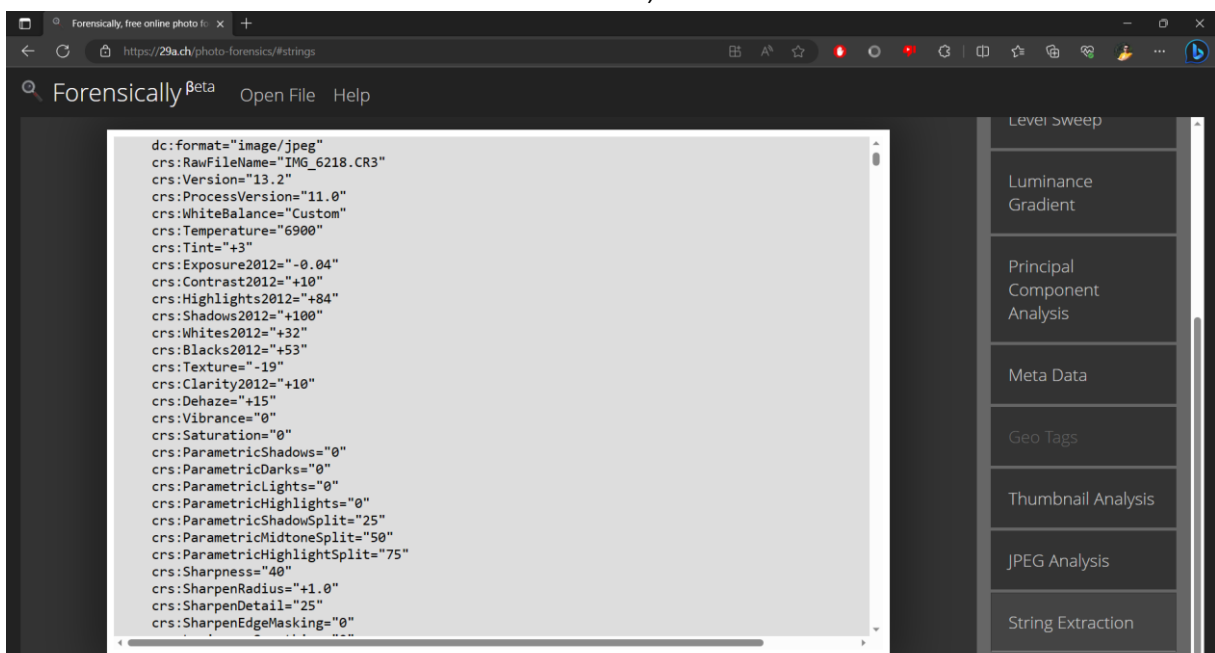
Forensically, free online photo fo ×

https://29a.ch/photo-forensics/#strings

Forensically $^{\beta eta}$ Open File Help

dc:format="image/jpeg"
crs:RawFileName="IMG_6218.CR3"
crs:Version="13.2"
crs:ProcessVersion="11.0"
crs:WhiteBalance="Custom"
crs:Temperature="6900"
crs:Tint="+3"
crs:Exposure2012="-0.04"
crs:Contrast2012="+10"
crs:Highlights2012="+84"
crs:Shadows2012="+100"
crs:Whites2012="+32"
crs:Blacks2012="+53"
crs:Texture="-19"
crs:Clarity2012="+10"
crs:Dehaze="+15"
crs:Vibrance="0"
crs:Saturation="0"
crs:ParametricShadows="0"
crs:ParametricDarks="0"
crs:ParametricLights="0"
crs:ParametricHighlights="0"
crs:ParametricShadowSplit="25"
crs:ParametricMidtoneSplit="50"
crs:ParametricHighlightSplit="75"
crs:Sharpness="40"
crs:SharpenRadius="+1.0"
crs:SharpenDetail="25"
crs:SharpenEdgeMasking="0"

Level Sweep

Luminance Gradient

Principal Component Analysis

Meta Data

Geo Tags

Thumbnail Analysis

JPEG Analysis

String Extraction